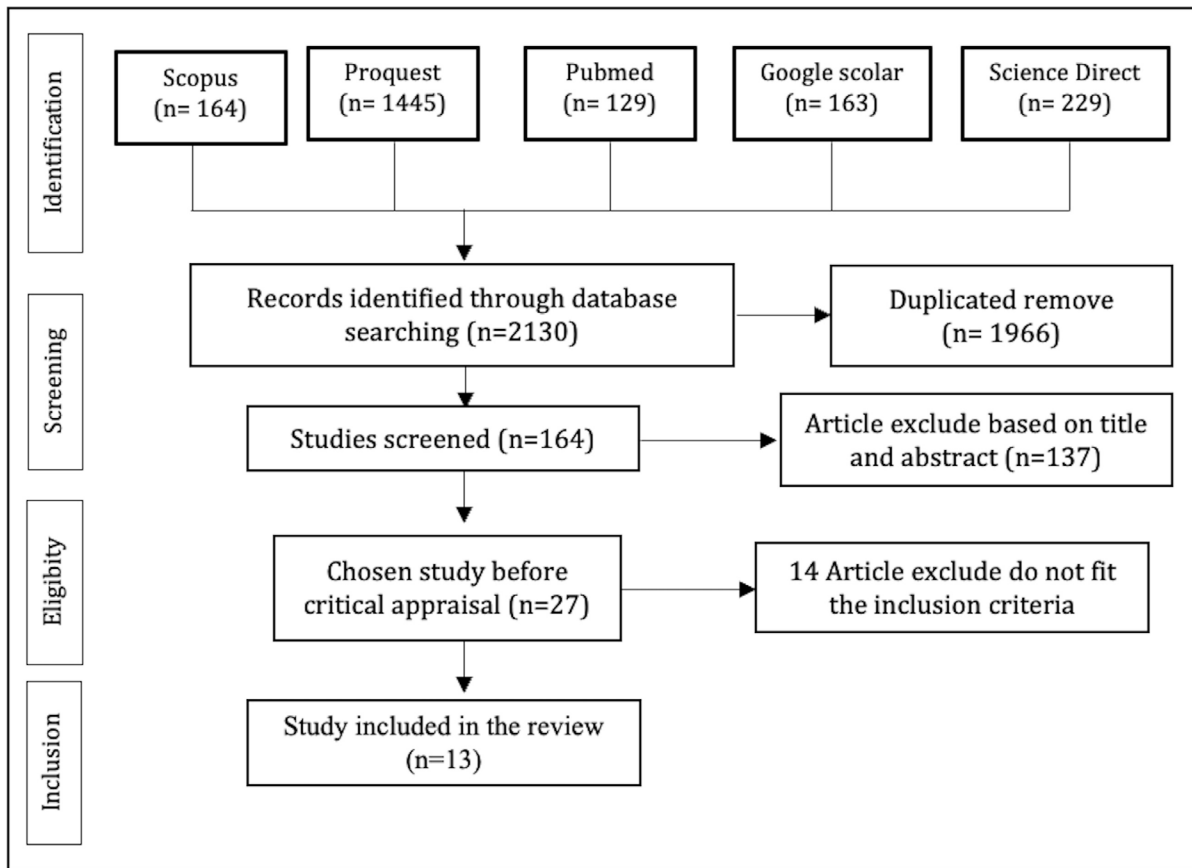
Identification

Scopus (n= 164)

Proquest (n= 1445)

Pubmed (n= 129)

Google scolar (n= 163)

Science Direct (n= 229)

Screening

Records identified through database searching (n=2130)

Duplicated remove (n= 1966)

Studies screened (n=164)

Article exclude based on title and abstract (n=137)

Eligbity

Chosen study before critical appraisal (n=27)

14 Article exclude do not fit the inclusion criteria

Inclusion

Study included in the review (n=13)